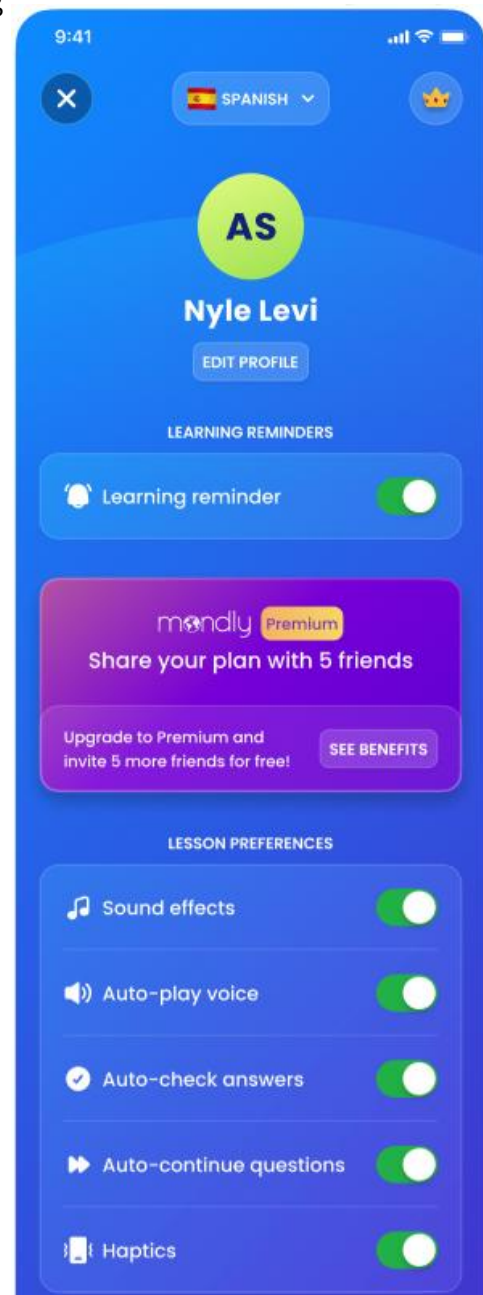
9:41

SPANISH

AS

Nyle Levi

EDIT PROFILE

LEARNING REMINDERS

Learning reminder

mondly Premium

Share your plan with 5 friends

Upgrade to Premium and invite 5 more friends for free!

SEE BENEFITS

LESSON PREFERENCES

Sound effects

Auto-play voice

Auto-check answers

Auto-continue questions

Haptics